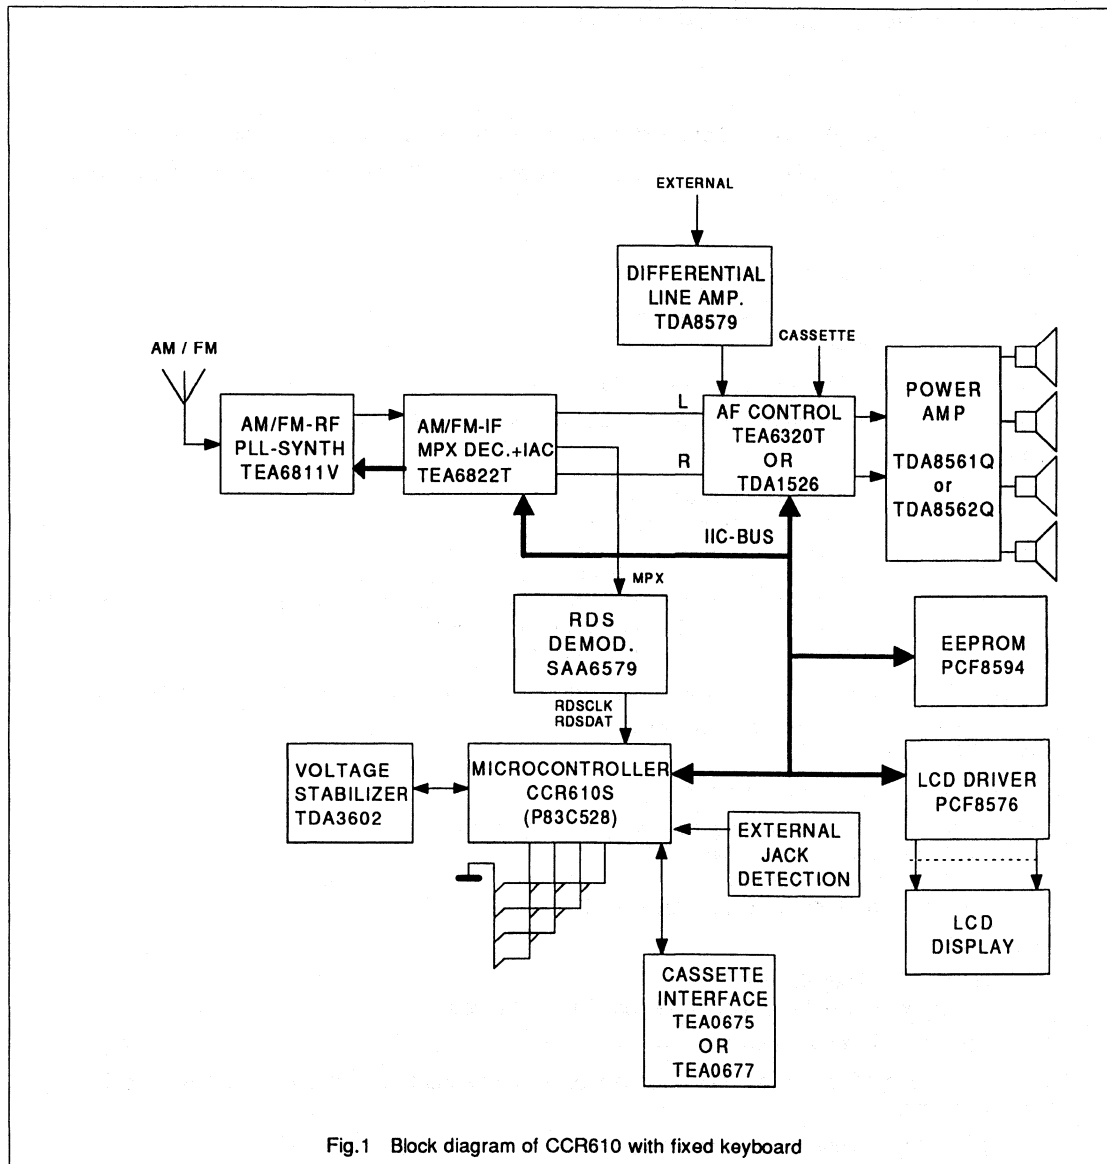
EXTERNAL

DIFFERENTIAL LINE AMP. TDA8579

CASSETTE

AM / FM

AM/FM-RF PLL-SYNTH TEA6811V

AM/FM-IF MPX DEC.+IAC TEA6822T

L

R

AF CONTROL TEA6320T OR TDA1526

POWER AMP

TDA8561Q or TDA8562Q

IIC-BUS

MPX

RDS DEMOD. SAA6579

EEPROM PCF8594

RDSCLK RDSDAT

VOLTAGE STABILIZER TDA3602

MICROCONTROLLER CCR610S (P83C528)

LCD DRIVER PCF8576

EXTERNAL JACK DETECTION

LCD DISPLAY

CASSETTE INTERFACE TEA0675 OR TEA0677

Fig.1 Block diagram of CCR610 with fixed keyboard